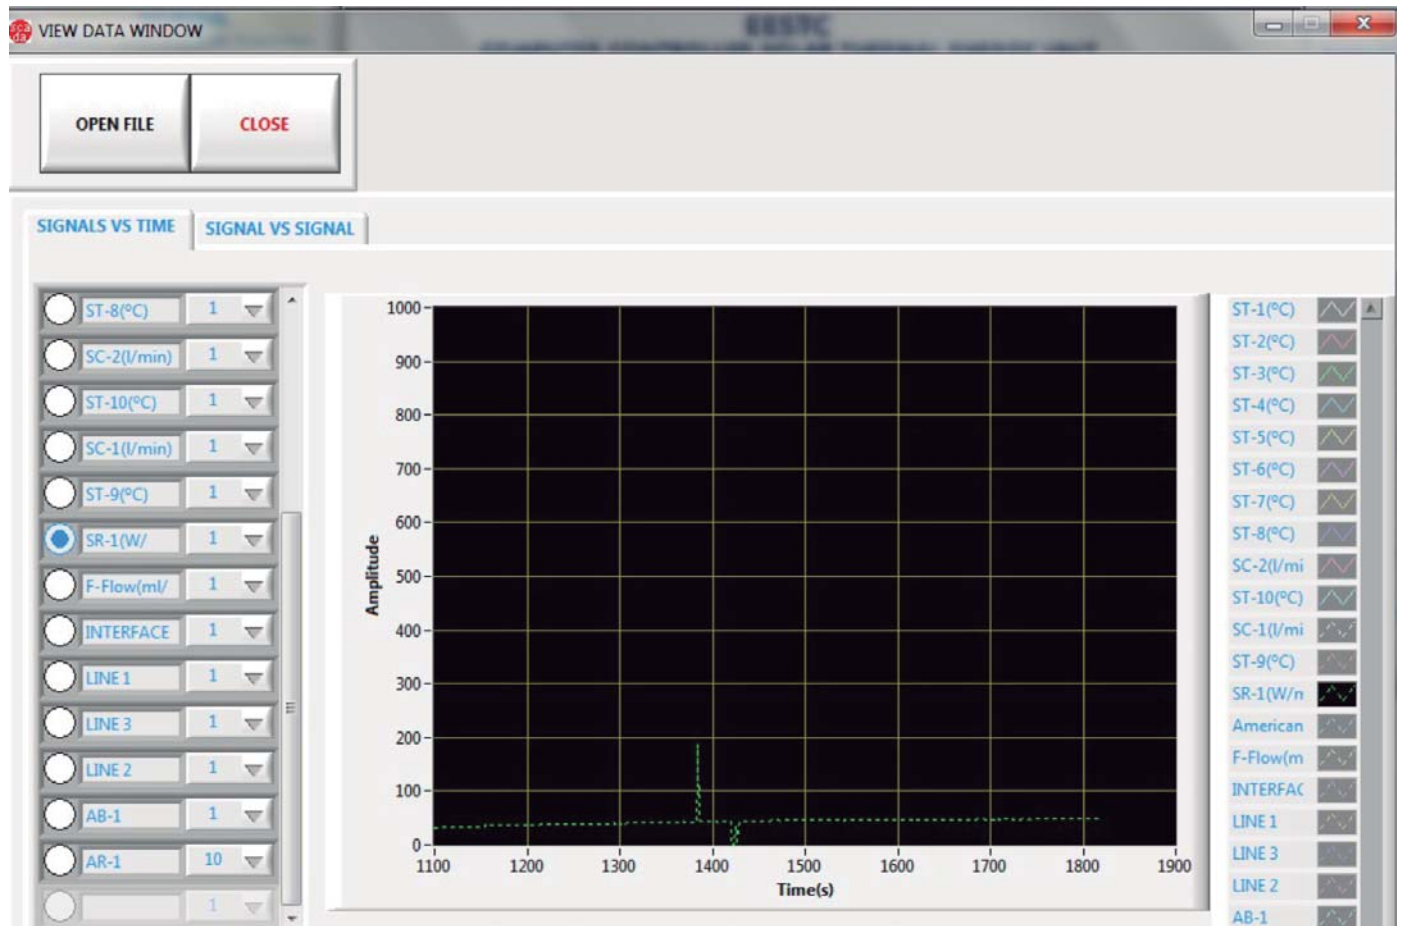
VIEW DATA WINDOW

EDIBON

OPEN FILE

CLOSE

SIGNALS VS TIME

SIGNAL VS SIGNAL

ST-8(ºC) 1
SC-2(l/min) 1
ST-10(ºC) 1
SC-1(l/min) 1
ST-9(ºC) 1
SR-1(W/ 1
F-Flow(ml/ 1
INTERFACE 1
LINE 1 1
LINE 3 1
LINE 2 1
AB-1 1
AR-1 10
1

1000
900
800
700
600
500
400
300
200
100
0
Amplitude
1100 1200 1300 1400 1500 1600 1700 1800 1900
Time(s)

ST-1(ºC)
ST-2(ºC)
ST-3(ºC)
ST-4(ºC)
ST-5(ºC)
ST-6(ºC)
ST-7(ºC)
ST-8(ºC)
SC-2(l/mi
ST-10(ºC)
SC-1(l/mi
ST-9(ºC)
SR-1(W/n
American
F-Flow(m
INTERFAC
LINE 1
LINE 3
LINE 2
AB-1